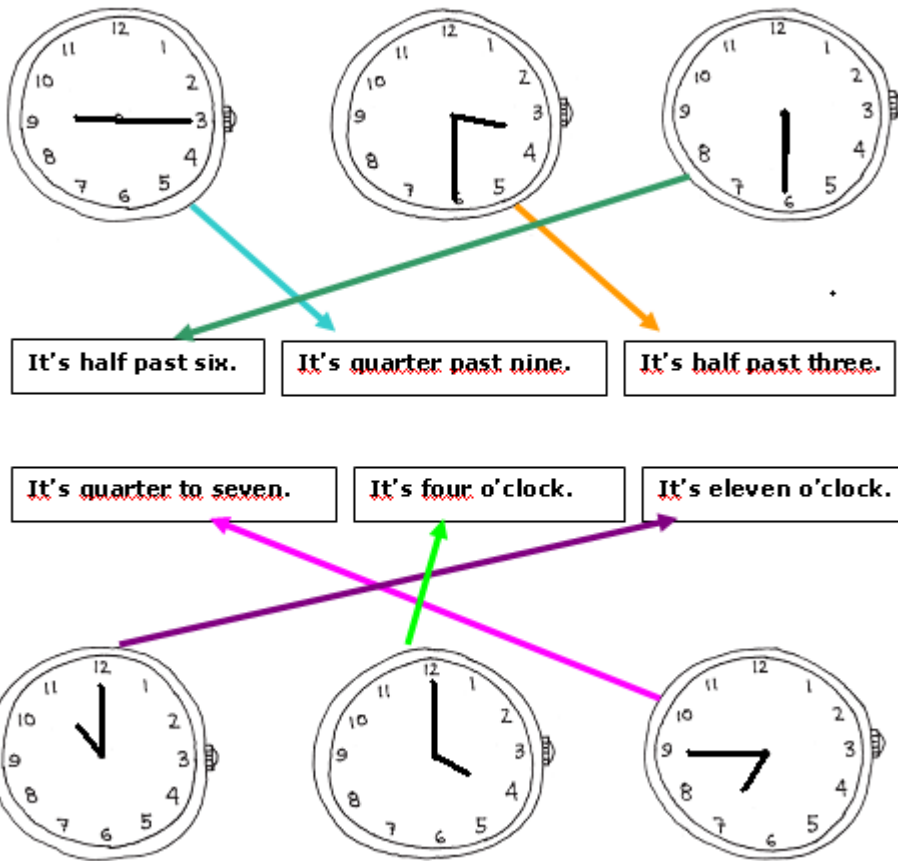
12
11 1
10 2
9 3
8 4
7 6 5

12
11 1
10 2
9 3
8 4
7 6 5

12
11 1
10 2
9 3
8 4
7 6 5

It's half past six.

It's quarter past nine.

It's half past three.

It's quarter to seven.

It's four o'clock.

It's eleven o'clock.

12
11 1
10 2
9 3
8 4
7 6 5

12
11 1
10 2
9 3
8 4
7 6 5

12
11 1
10 2
9 3
8 4
7 6 5